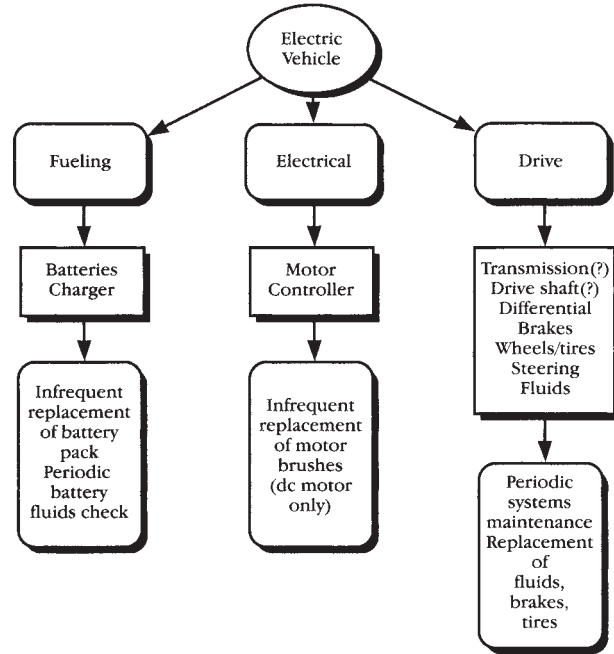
Electric Vehicle

Fueling

Batteries Charger

Infrequent replacement of battery pack Periodic battery fluids check

Electrical

Motor Controller

Infrequent replacement of motor brushes (dc motor only)

Drive

Transmission(?) Drive shaft(?) Differential Brakes Wheels/tires Steering Fluids

Periodic systems maintenance Replacement of fluids, brakes, tires